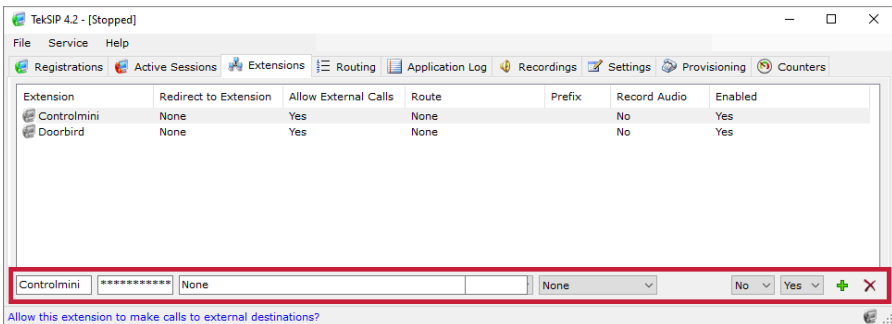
TekSIP 4.2 - [Stopped]

File Service Help

Registrations Active Sessions Extensions Routing Application Log Recordings Settings Provisioning Counters

| Extension | Redirect to Extension | Allow External Calls | Route | Prefix | Record Audio | Enabled |
|---|---|---|---|---|---|---|
| Controlmini | None | Yes | None | | No | Yes |
| Doorbird | None | Yes | None | | No | Yes |

Controlmini *********** None None No Yes

Allow this extension to make calls to external destinations?